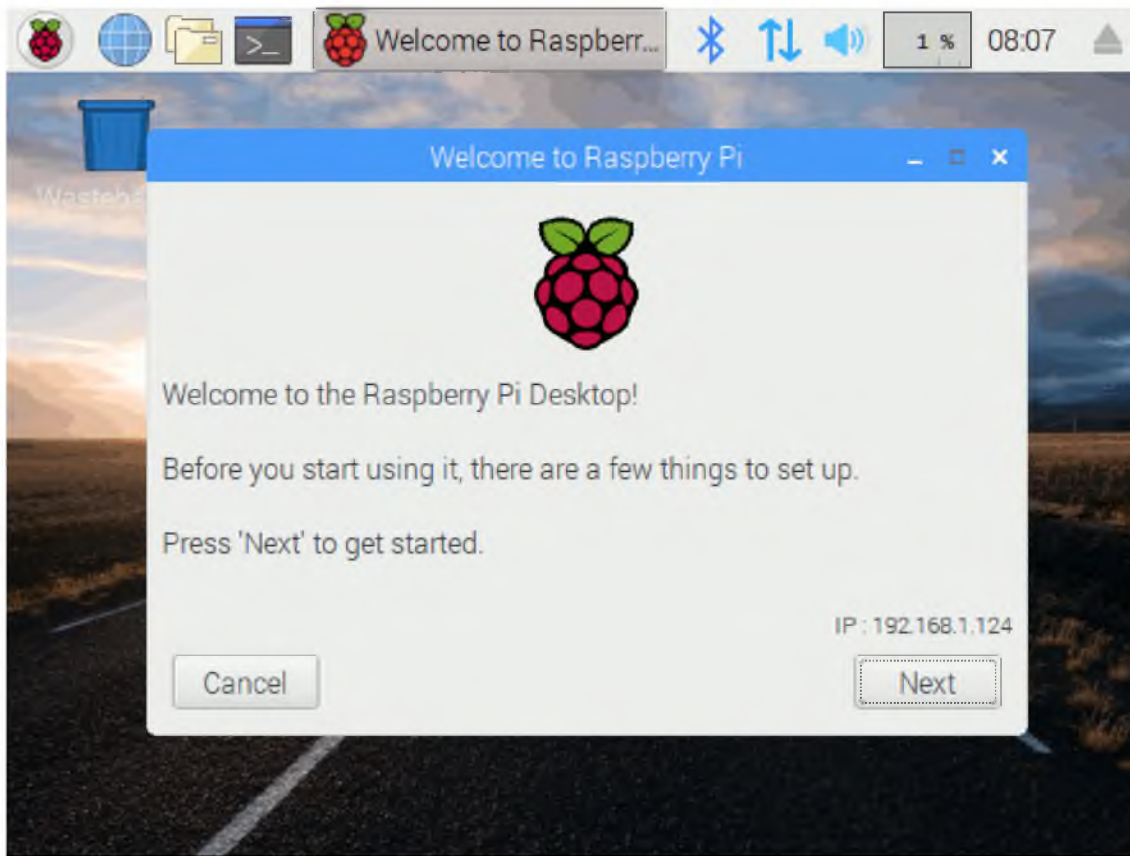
Welcome to Raspberr...

1 %

08:07

Wasteba

Welcome to Raspberry Pi

Welcome to the Raspberry Pi Desktop!

Before you start using it, there are a few things to set up.

Press 'Next' to get started.

IP : 192.168.1.124

Cancel

Next